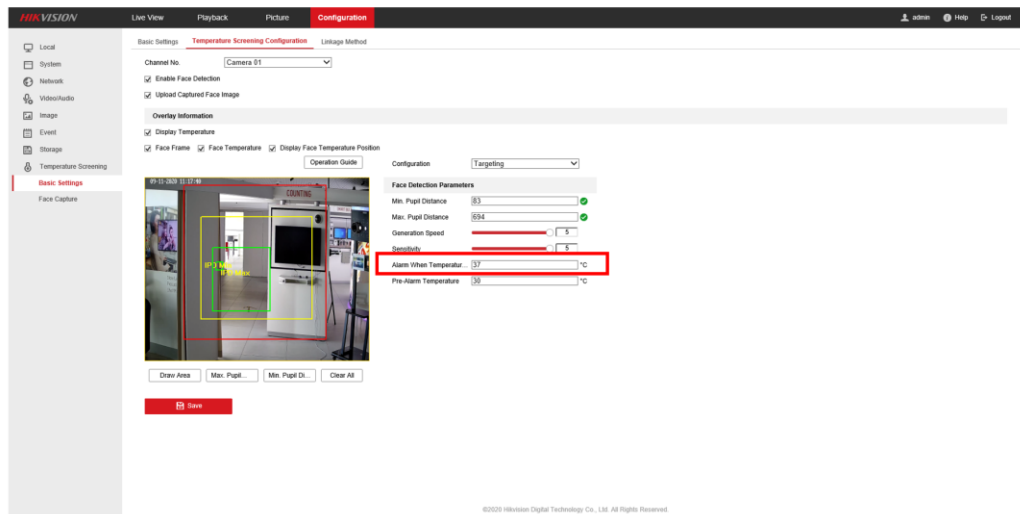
HIKVISION Live View Playback Picture Configuration admin Help Logout

Local
System
Network
Video/Audio
Image
Event
Storage
Temperature Screening
Basic Settings
Face Capture

Basic Settings Temperature Screening Configuration Linkage Method

Channel No. Camera 01

Enable Face Detection

Upload Captured Face Image

Overlay Information

Display Temperature

Face Frame Face Temperature Display Face Temperature Position

Operation Guide

09-11-2020 11:17:40

COUNTING

IP3 Min.

IP3 Max.

Configuration Targeting

Face Detection Parameters

Min. Pupil Distance 83

Max. Pupil Distance 694

Generation Speed 5

Sensitivity 5

Alarm When Temperatur... 37 °C

Pre-Alarm Temperature 30 °C

Draw Area Max. Pupil... Min. Pupil Di... Clear All

Save

©2020 Hikvision Digital Technology Co., Ltd. All Rights Reserved.